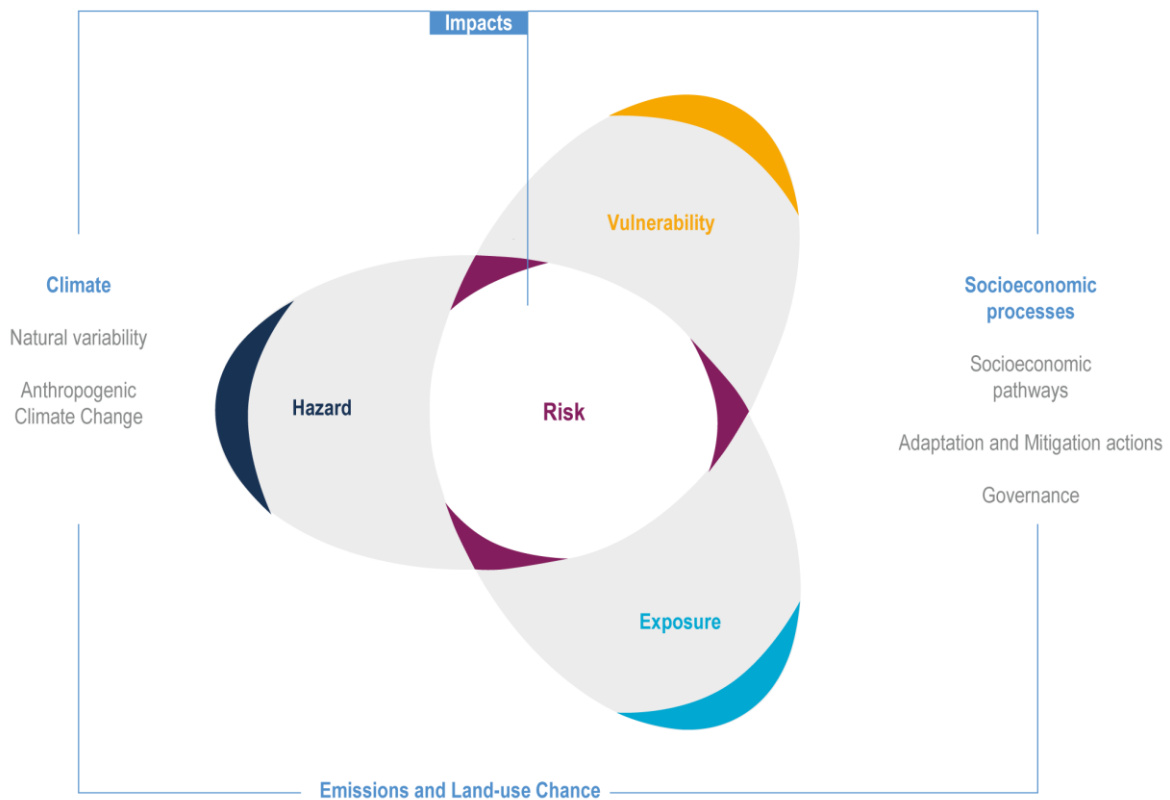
Impacts

Climate

Natural variability

Anthropogenic Climate Change

Vulnerability

Hazard

Risk

Exposure

Socioeconomic processes

Socioeconomic pathways

Adaptation and Mitigation actions

Governance

Emissions and Land-use Chance